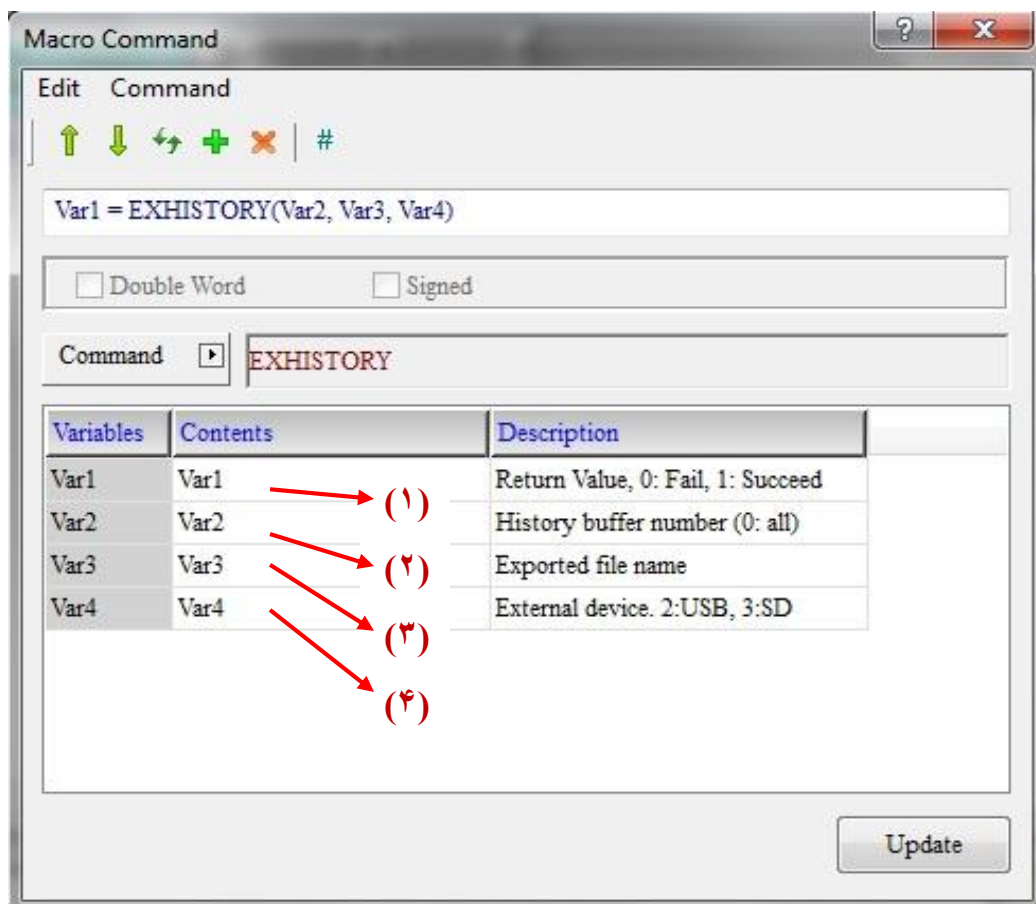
Macro Command

Edit Command

#

Var1 = EXHISTORY(Var2, Var3, Var4)

Double Word Signed

Command EXHISTORY

| Variables | Contents | Description |
|---|---|---|
| Var1 | Var1 | Return Value, 0: Fail, 1: Succeed |
| Var2 | Var2 | History buffer number (0: all) |
| Var3 | Var3 | Exported file name |
| Var4 | Var4 | External device. 2:USB, 3:SD |

(۱)
(۲)
(۳)
(۴)

Update